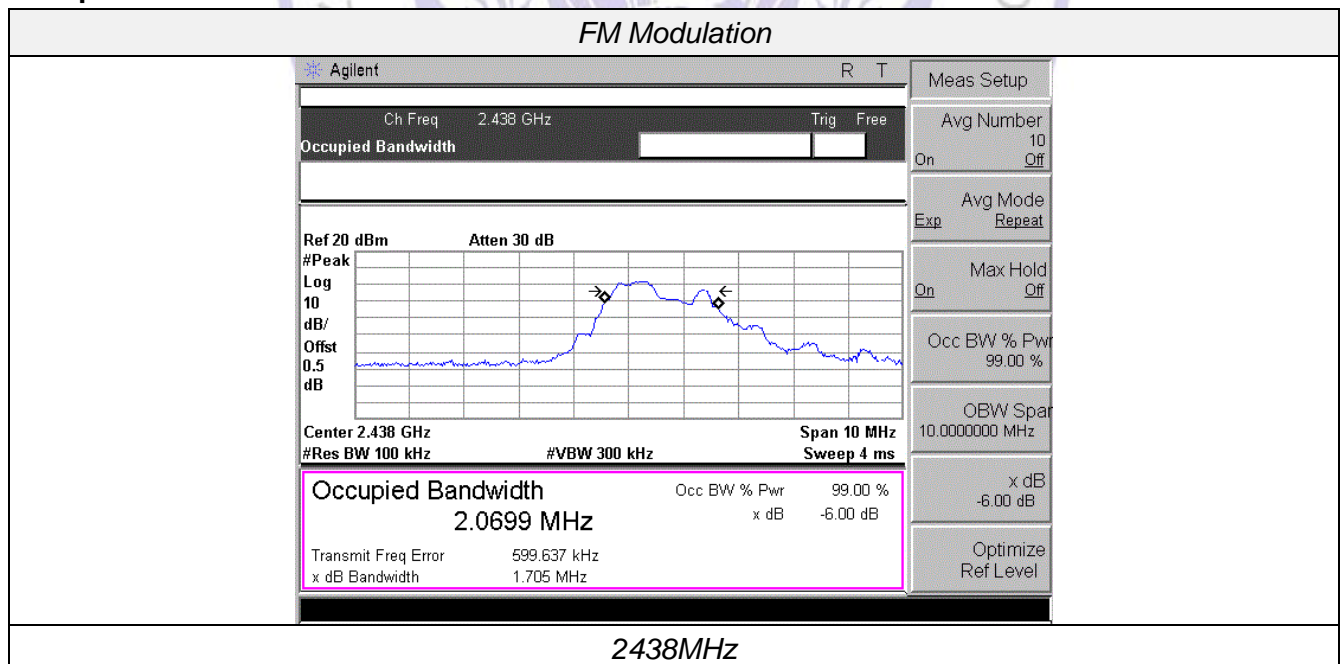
FM Modulation

Agilent R T

Ch Freq 2.438 GHz Trig Free
Occupied Bandwidth

Ref 20 dBm Atten 30 dB
#Peak
Log
10
dB/
Offst
0.5
dB

Center 2.438 GHz Span 10 MHz
#Res BW 100 kHz #VBW 300 kHz Sweep 4 ms

Occupied Bandwidth
2.0699 MHz
Occ BW % Pwr 99.00 %
x dB -6.00 dB

Transmit Freq Error 599.637 kHz
x dB Bandwidth 1.705 MHz

Meas Setup

Avg Number
10
On Off

Avg Mode
Exp Repeat

Max Hold
On Off

Occ BW % Pwr
99.00 %

OBW Span
10.0000000 MHz

x dB
-6.00 dB

Optimize
Ref Level

2438MHz